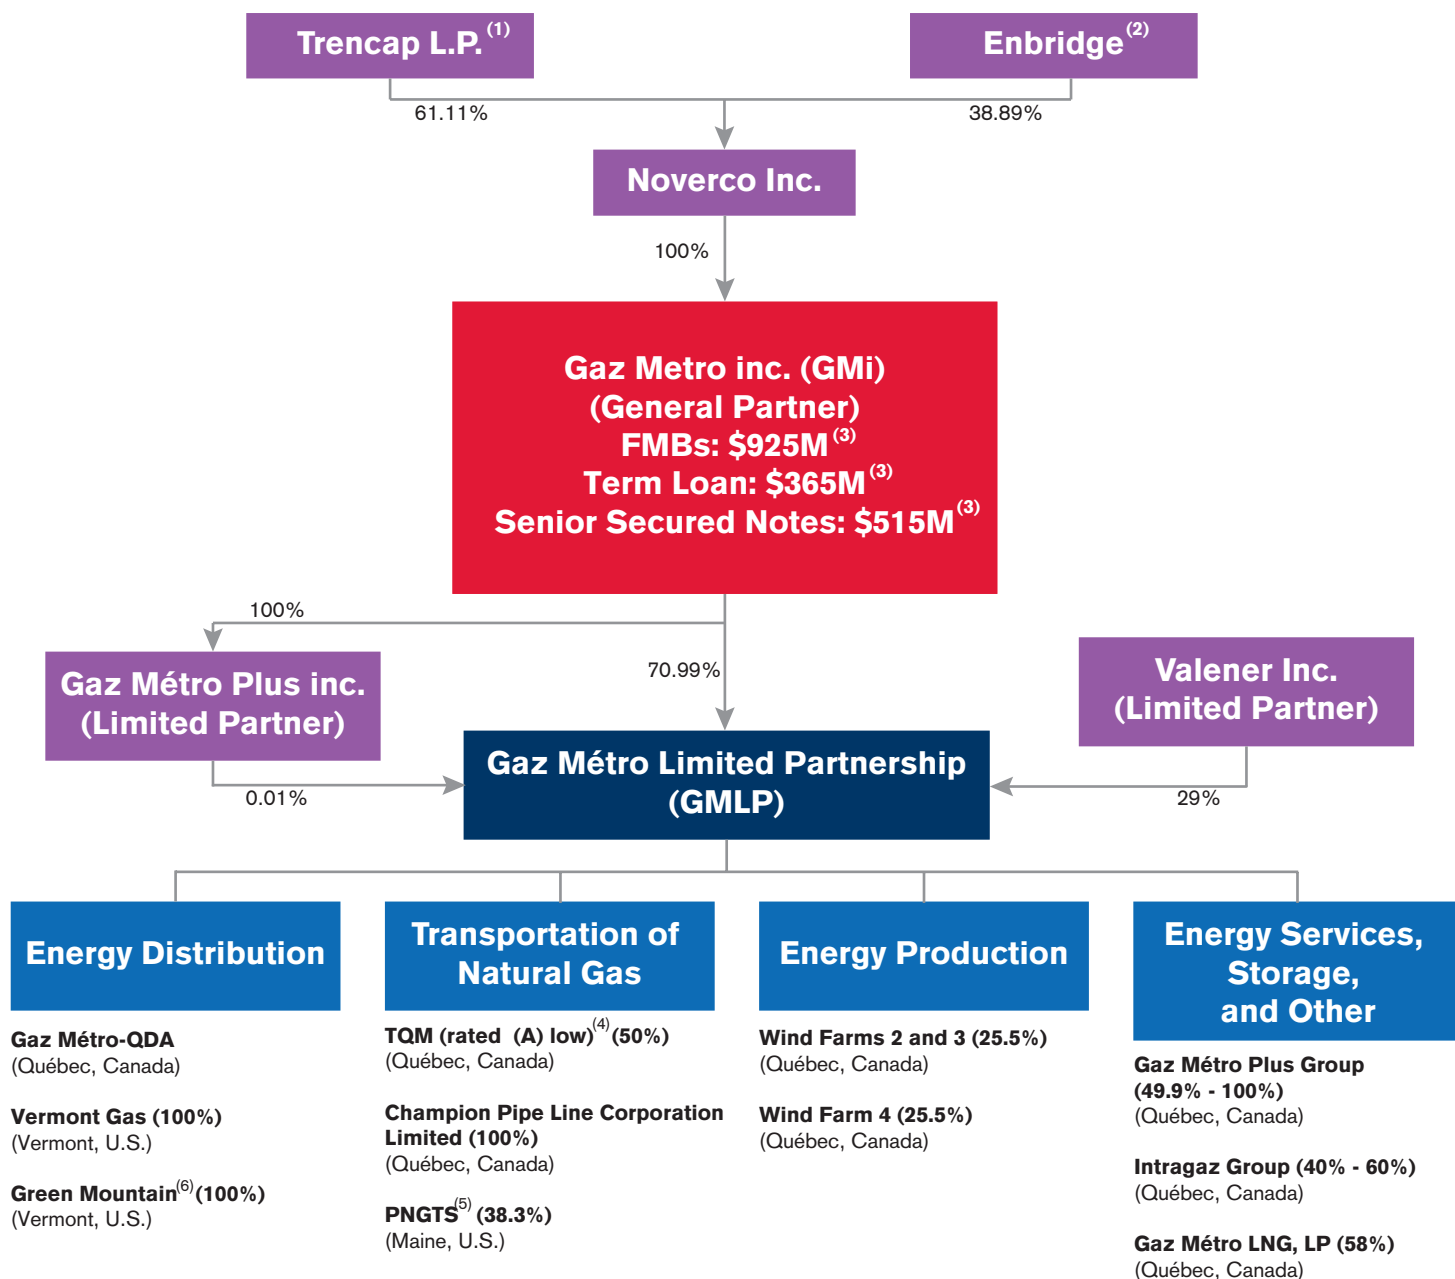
Trencap L.P. $^{(1)}$

Enbridge$^{(2)}$

61.11%

38.89%

Noverco Inc.

100%

Gaz Metro inc. (GMi)
(General Partner)
FMBs: \$925M $^{(3)}$
Term Loan: \$365M $^{(3)}$
Senior Secured Notes: \$515M $^{(3)}$

100%

Gaz Métro Plus inc.
(Limited Partner)

70.99%

Valener Inc.
(Limited Partner)

0.01%

Gaz Métro Limited Partnership
(GMLP)

29%

Energy Distribution

Gaz Métro-QDA
(Québec, Canada)

Vermont Gas (100%)
(Vermont, U.S.)

Green Mountain$^{(6)}$(100%)
(Vermont, U.S.)

Transportation of Natural Gas

TQM (rated (A) low)$^{(4)}$(50%)
(Québec, Canada)

Champion Pipe Line Corporation Limited (100%)
(Québec, Canada)

PNGTS$^{(5)}$ (38.3%)
(Maine, U.S.)

Energy Production

Wind Farms 2 and 3 (25.5%)
(Québec, Canada)

Wind Farm 4 (25.5%)
(Québec, Canada)

Energy Services, Storage, and Other

Gaz Métro Plus Group
(49.9% - 100%)
(Québec, Canada)

Intragaz Group (40% - 60%)
(Québec, Canada)

Gaz Métro LNG, LP (58%)
(Québec, Canada)